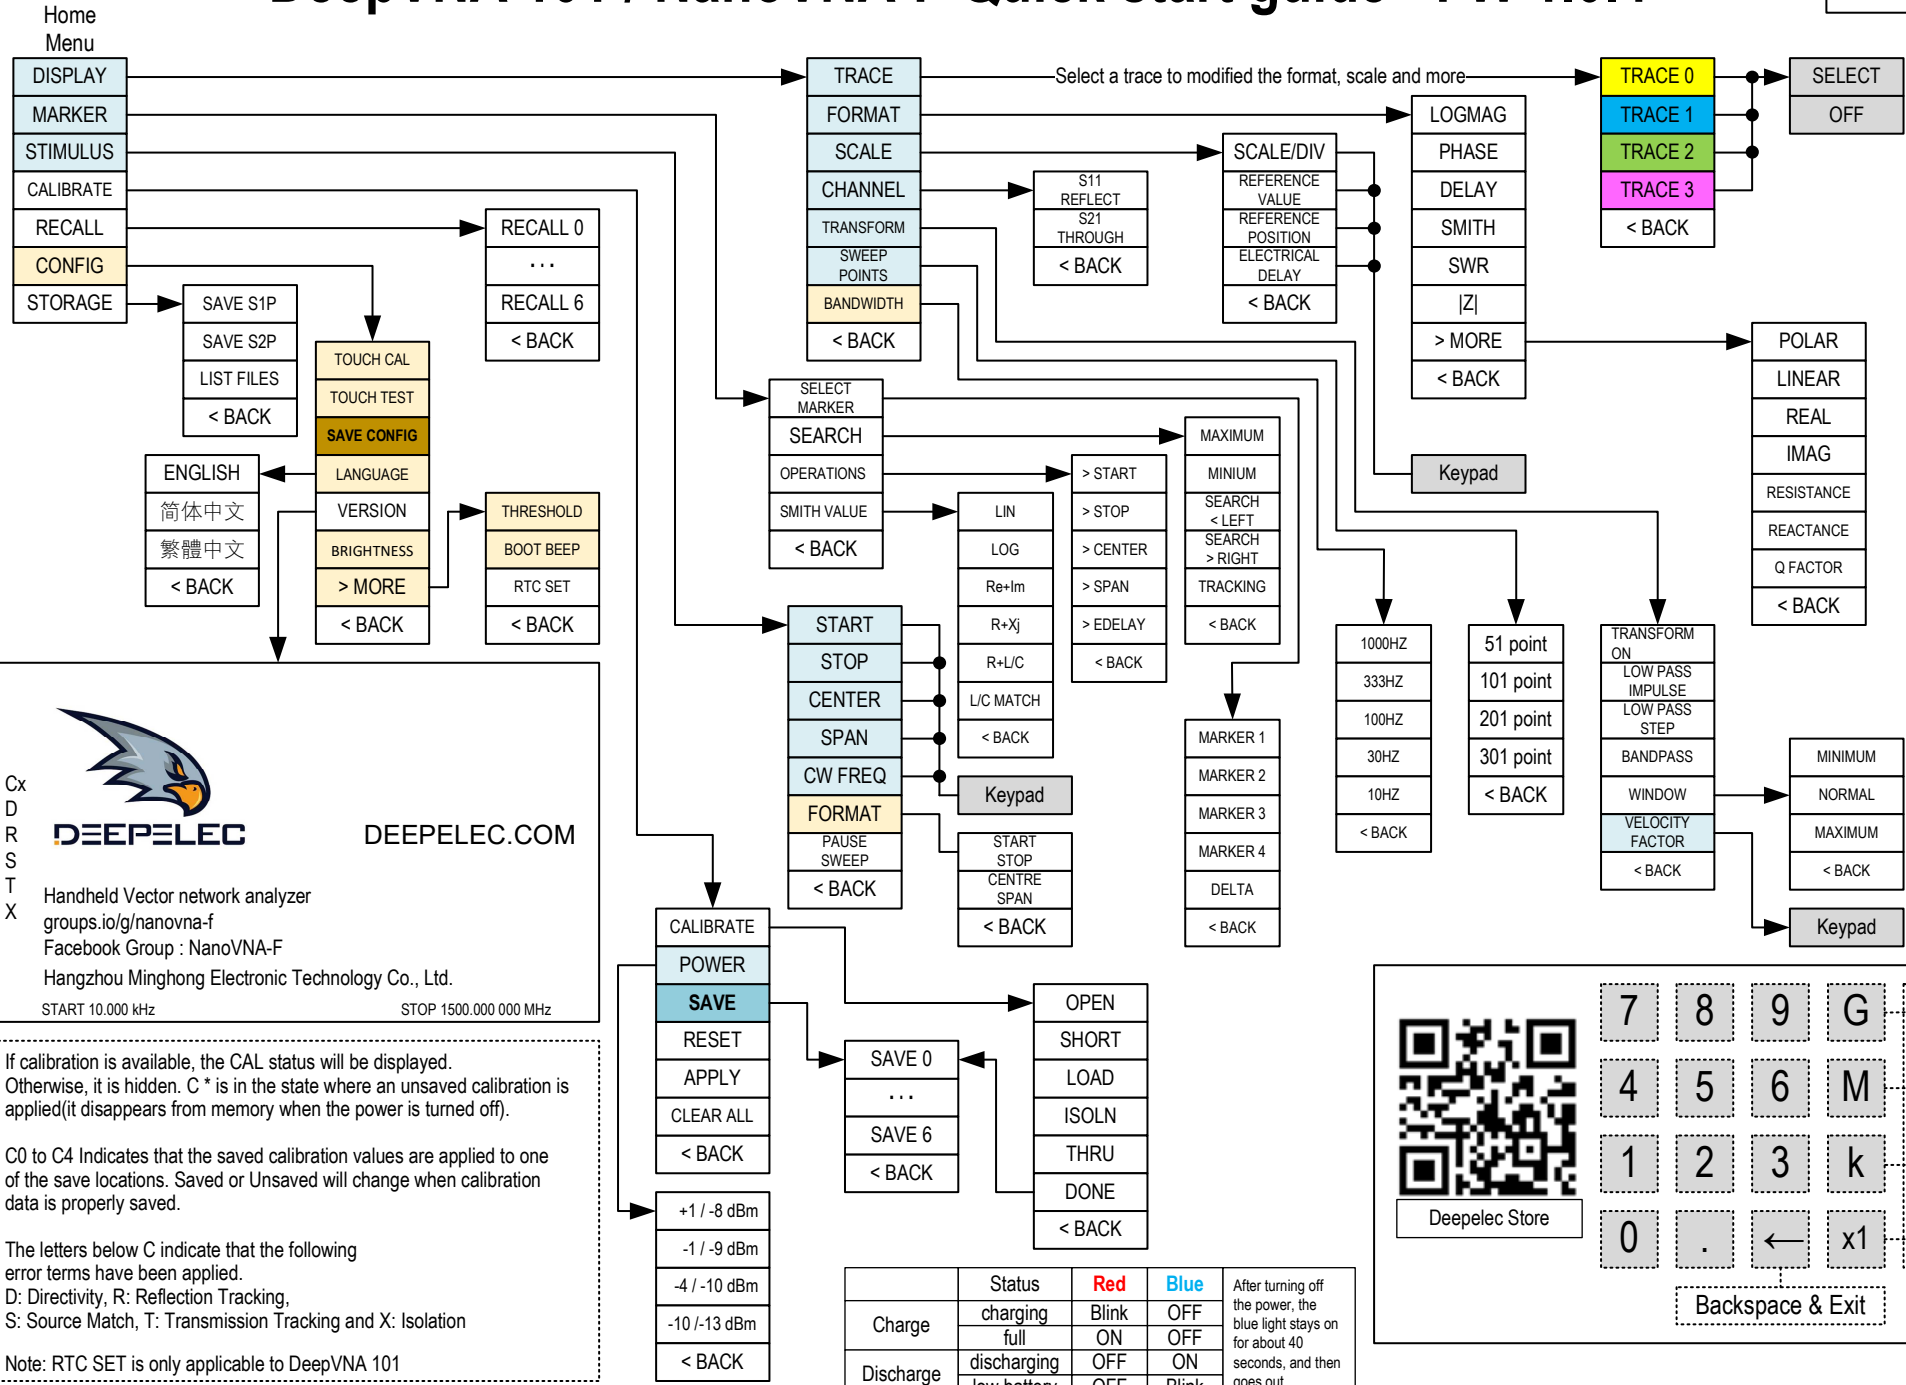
DeepVNA 101 / NanoVNA-F Quick start guide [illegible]

Home Menu

DISPLAY
MARKER
STIMULUS
CALIBRATE
RECALL
CONFIG
STORAGE

TRACE
FORMAT
SCALE
CHANNEL
TRANSFORM
SWEEP POINTS
BANDWIDTH
< BACK

Select a trace to modified the format, scale and more

TRACE 0
TRACE 1
TRACE 2
TRACE 3
< BACK

SELECT
OFF

LOGMAG
PHASE
DELAY
SMITH
SWR
|Z|
> MORE
< BACK

SCALE/DIV
REFERENCE VALUE
REFERENCE POSITION
ELECTRICAL DELAY
< BACK

S11 REFLECT
S21 THROUGH
< BACK

RECALL 0
...
RECALL 6
< BACK

SAVE S1P
SAVE S2P
LIST FILES
< BACK

TOUCH CAL
TOUCH TEST
SAVE CONFIG
LANGUAGE
VERSION
BRIGHTNESS
> MORE
< BACK

ENGLISH
简体中文
繁體中文
< BACK

THRESHOLD
BOOT BEEP
RTC SET
< BACK

POLAR
LINEAR
REAL
IMAG
RESISTANCE
REACTANCE
Q FACTOR
< BACK

Keypad

SELECT MARKER
SEARCH
OPERATIONS
SMITH VALUE
< BACK

MAXIMUM
MINIUM
SEARCH < LEFT
SEARCH > RIGHT
TRACKING
< BACK

> START
> STOP
> CENTER
> SPAN
> EDELAY
< BACK

LIN
LOG
Re+Im
R+Xj
R+L/C
L/C MATCH
< BACK

START
STOP
CENTER
SPAN
CW FREQ
FORMAT
PAUSE SWEEP
< BACK

Keypad

START STOP
CENTRE SPAN
< BACK

1000HZ
333HZ
100HZ
30HZ
10HZ
< BACK

51 point
101 point
201 point
301 point
< BACK

TRANSFORM ON
LOW PASS IMPULSE
LOW PASS STEP
BANDPASS
WINDOW
VELOCITY FACTOR
< BACK

MINIMUM
NORMAL
MAXIMUM
< BACK

Keypad

MARKER 1
MARKER 2
MARKER 3
MARKER 4
DELTA
< BACK

Cx
D
R
S
T
X

DEEPELEC
DEEPELEC.COM
Handheld Vector network analyzer
groups.io/g/nanovna-f
Facebook Group : NanoVNA-F
Hangzhou Minghong Electronic Technology Co., Ltd.
START 10.000 kHz
STOP 1500.000 000 MHz

CALIBRATE
POWER
SAVE
RESET
APPLY
CLEAR ALL
< BACK

+1 / -8 dBm
-1 / -9 dBm
-4 / -10 dBm
-10 /-13 dBm
< BACK

SAVE 0
...
SAVE 6
< BACK

OPEN
SHORT
LOAD
ISOLN
THRU
DONE
< BACK

If calibration is available, the CAL status will be displayed. Otherwise, it is hidden. C * is in the state where an unsaved calibration is applied(it disappears from memory when the power is turned off).

C0 to C4 Indicates that the saved calibration values are applied to one of the save locations. Saved or Unsaved will change when calibration data is properly saved.

The letters below C indicate that the following error terms have been applied.
D: Directivity, R: Reflection Tracking,
S: Source Match, T: Transmission Tracking and X: Isolation

Note: RTC SET is only applicable to DeepVNA 101

| | Status | Red | Blue |
|---|---|---|---|
| Charge | charging | Blink | OFF |
| | full | ON | OFF |
| Discharge | discharging | OFF | ON |
| | low battery | OFF | Blink |

After turning off the power, the blue light stays on for about 40 seconds, and then goes out

Deepelec Store

7 8 9 G
4 5 6 M
1 2 3 k
0 . ← x1
Backspace & Exit